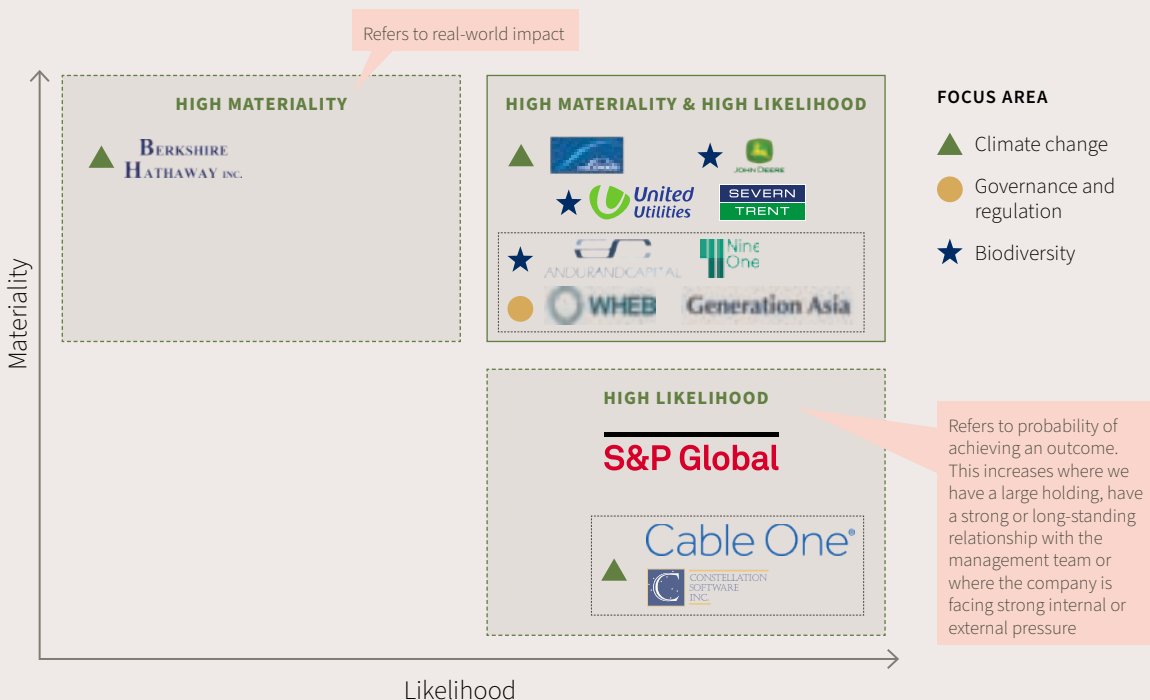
Refers to real-world impact

HIGH MATERIALITY

BERKSHIRE HATHAWAY INC.

HIGH MATERIALITY & HIGH LIKELIHOOD

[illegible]

JOHN DEERE

United Utilities

SEVERN TRENT

ANDURANDCAPITAL

Nine One

WHEB

Generation Asia

FOCUS AREA

Climate change

Governance and regulation

Biodiversity

HIGH LIKELIHOOD

S&P Global

Cable One®

CONSTELLATION SOFTWARE INC

Refers to probability of achieving an outcome. This increases where we have a large holding, have a strong or long-standing relationship with the management team or where the company is facing strong internal or external pressure

Materiality

Likelihood